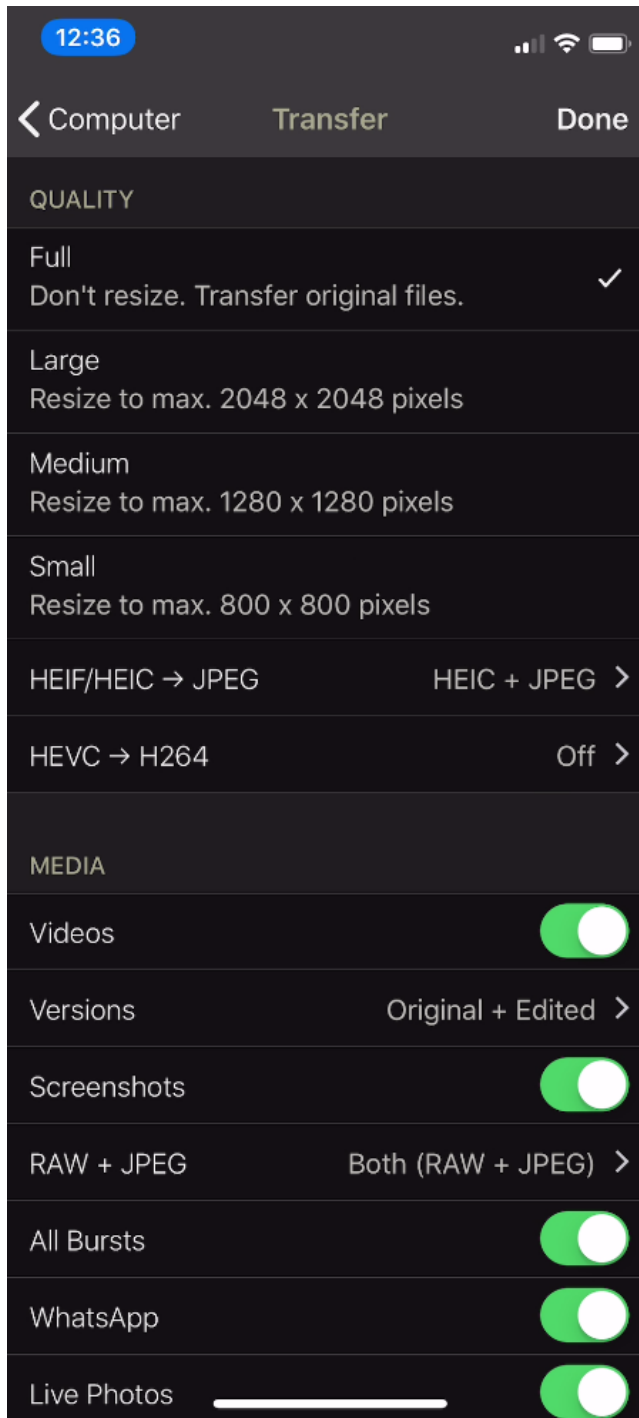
12:36

Computer Transfer Done

QUALITY

Full
Don't resize. Transfer original files.

Large
Resize to max. 2048 x 2048 pixels

Medium
Resize to max. 1280 x 1280 pixels

Small
Resize to max. 800 x 800 pixels

HEIF/HEIC → JPEG HEIC + JPEG

HEVC → H264 Off

MEDIA

Videos

Versions Original + Edited

Screenshots

RAW + JPEG Both (RAW + JPEG)

All Bursts

WhatsApp

Live Photos